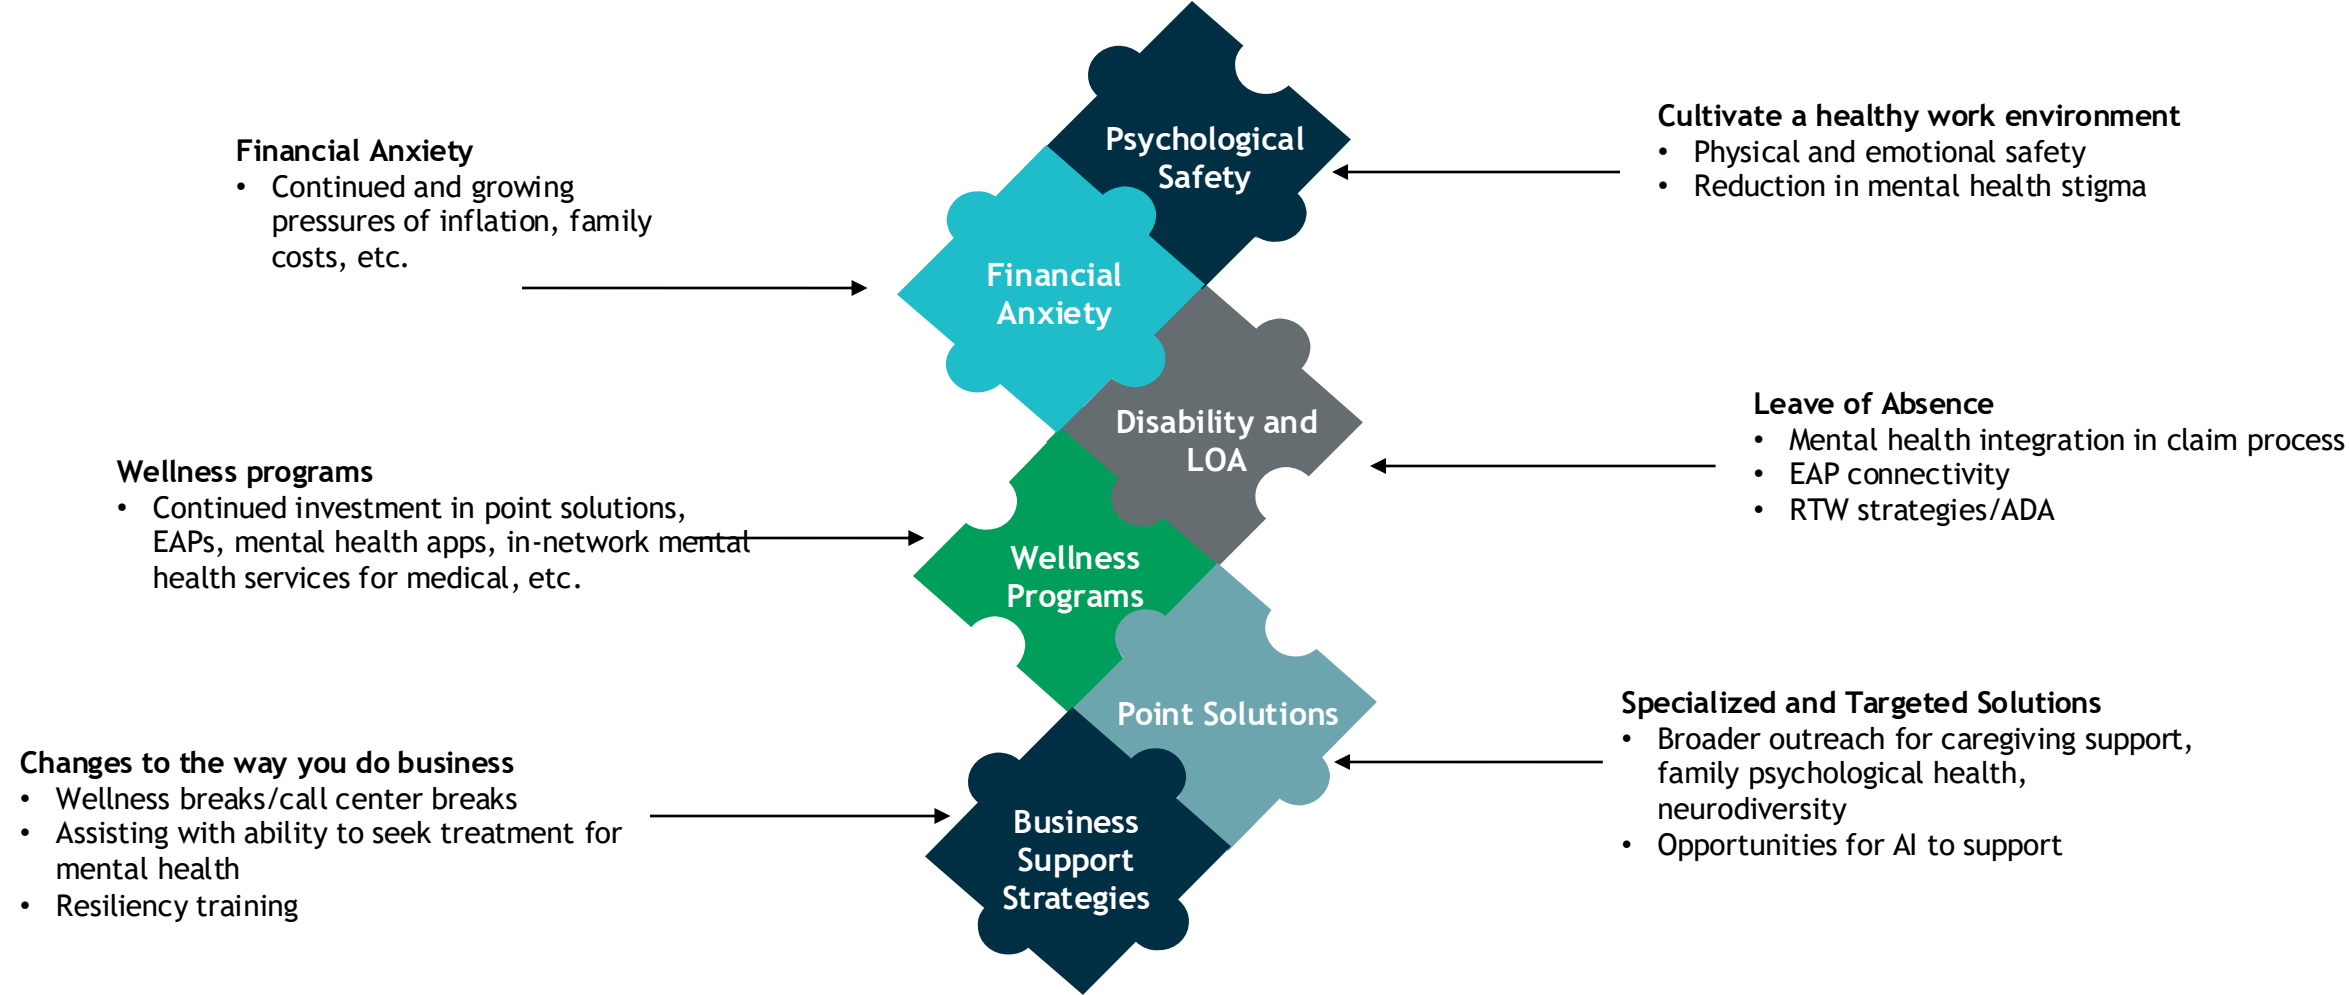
Psychological Safety

Cultivate a healthy work environment
- Physical and emotional safety
- Reduction in mental health stigma

Financial Anxiety
- Continued and growing pressures of inflation, family costs, etc.

Financial Anxiety

Disability and LOA

Leave of Absence
- Mental health integration in claim process
- EAP connectivity
- RTW strategies/ADA

Wellness programs
- Continued investment in point solutions, EAPs, mental health apps, in-network mental health services for medical, etc.

Wellness Programs

Point Solutions

Specialized and Targeted Solutions
- Broader outreach for caregiving support, family psychological health, neurodiversity
- Opportunities for AI to support

Changes to the way you do business
- Wellness breaks/call center breaks
- Assisting with ability to seek treatment for mental health
- Resiliency training

Business Support Strategies